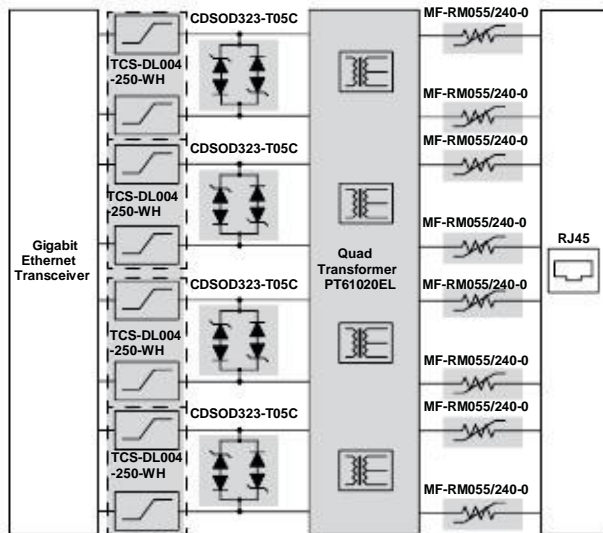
CDSOD323-T05C
TCS-DL004 -250-WH
MF-RM055/240-0
MF-RM055/240-0
CDSOD323-T05C
MF-RM055/240-0
TCS-DL004 -250-WH
Gigabit Ethernet Transceiver
MF-RM055/240-0
RJ45
Quad Transformer PT61020EL
CDSOD323-T05C
MF-RM055/240-0
TCS-DL004 -250-WH
MF-RM055/240-0
CDSOD323-T05C
MF-RM055/240-0
TCS-DL004 -250-WH
MF-RM055/240-0